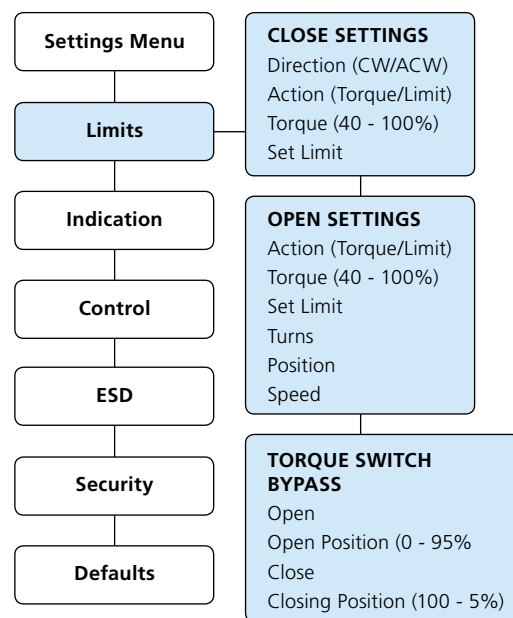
Settings Menu

Limits

Indication

Control

ESD

Security

Defaults

CLOSE SETTINGS
Direction (CW/ACW)
Action (Torque/Limit)
Torque (40 - 100%)
Set Limit

OPEN SETTINGS
Action (Torque/Limit)
Torque (40 - 100%)
Set Limit
Turns
Position
Speed

TORQUE SWITCH BYPASS
Open
Open Position (0 - 95%
Close
Closing Position (100 - 5%)